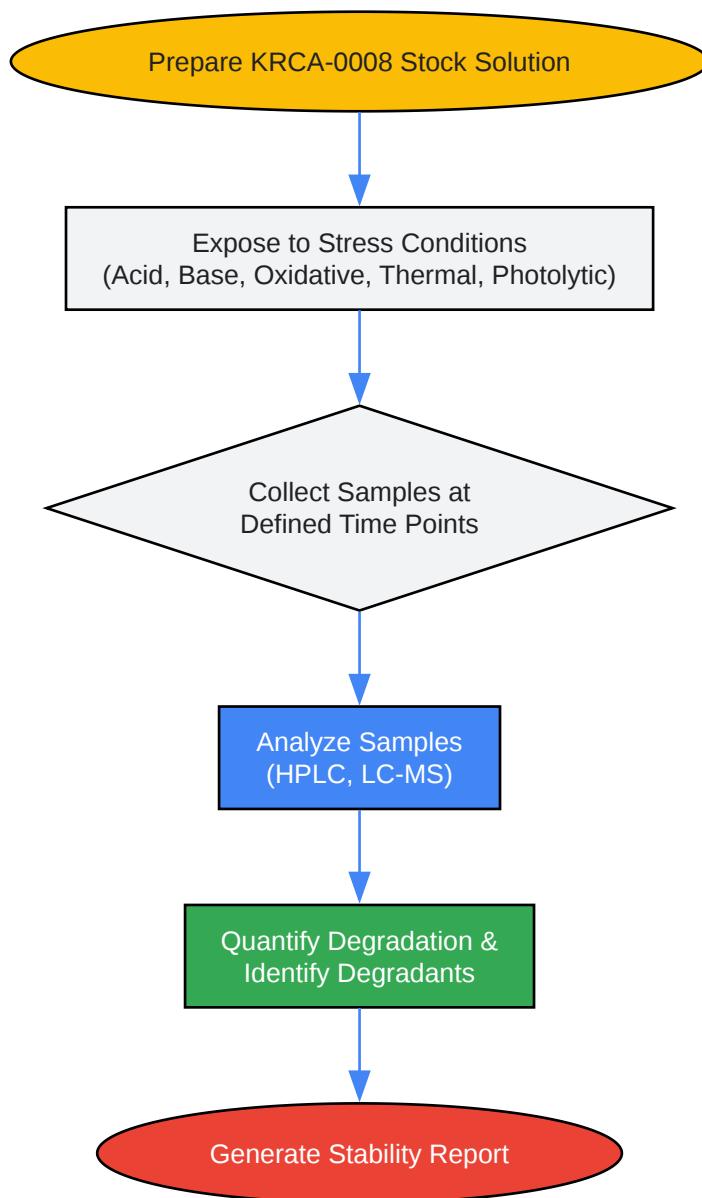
Prepare KRCA-0008 Stock Solution

Expose to Stress Conditions
(Acid, Base, Oxidative, Thermal, Photolytic)

Collect Samples at
Defined Time Points

Analyze Samples
(HPLC, LC-MS)

Quantify Degradation &
Identify Degradants

Generate Stability Report